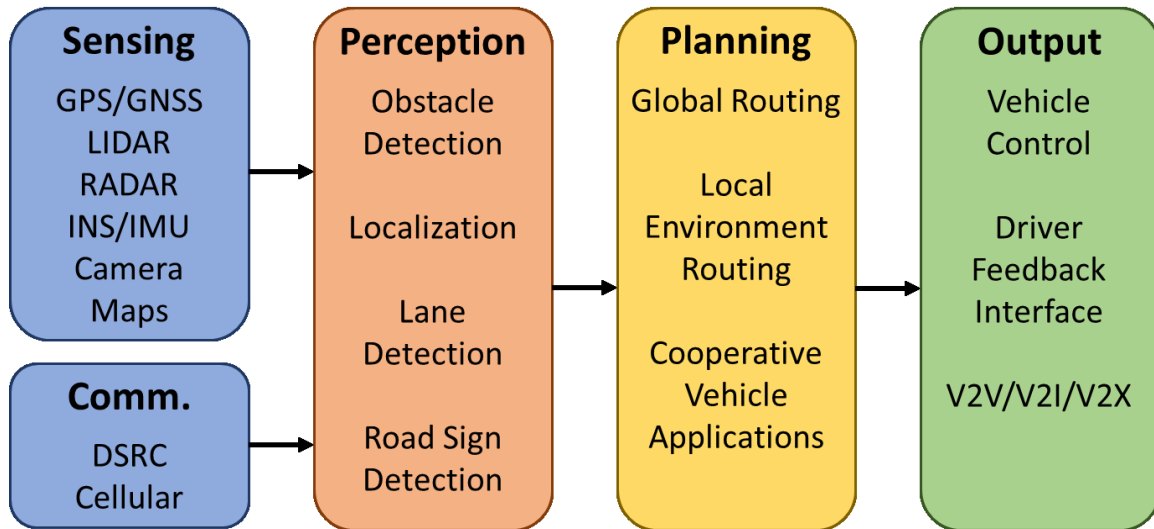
Sensing
GPS/GNSS
LIDAR
RADAR
INS/IMU
Camera
Maps

Comm.
DSRC
Cellular

Perception
Obstacle Detection

Localization

Lane Detection

Road Sign Detection

Planning
Global Routing

Local Environment Routing

Cooperative Vehicle Applications

Output
Vehicle Control

Driver Feedback Interface

V2V/V2I/V2X